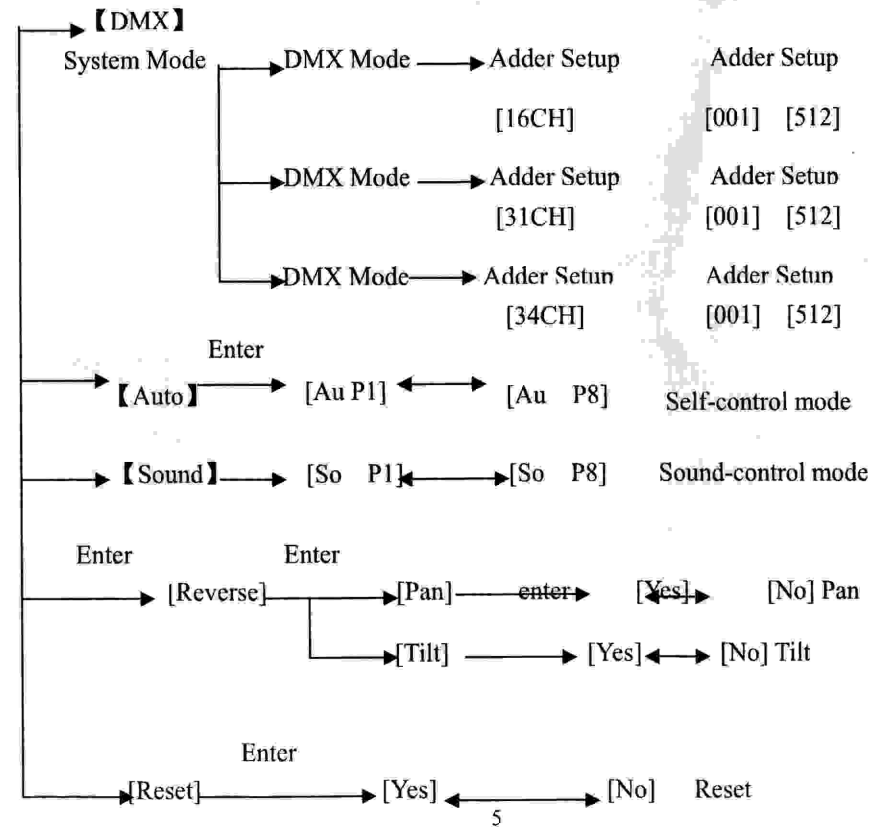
【DMX】

System Mode

DMX Mode → Adder Setup [16CH] → Adder Setup [001] [512]

DMX Mode → Adder Setup [31CH] → Adder Setun [001] [512]

DMX Mode → Adder Setun [34CH] → Adder Setun [001] [512]

Enter

【Auto】 → [Au P1] ↔ [Au P8] Self-control mode

【Sound】 → [So P1] ↔ [So P8] Sound-control mode

Enter Enter

[Reverse] → [Pan] → enter → [Yes] ↔ [No] Pan

[Tilt] → [Yes] ↔ [No] Tilt

Enter

[Reset] → [Yes] ↔ [No] Reset

5